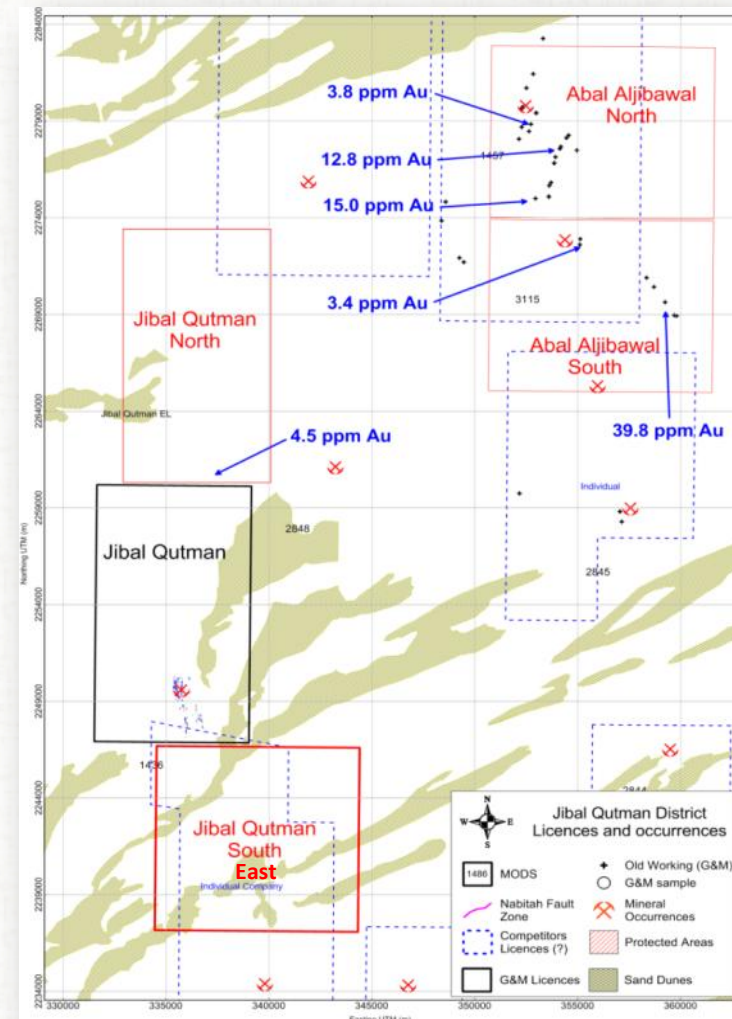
2284000
2279000
2274000
2269000
2264000
2259000
2254000
2249000
2244000
2239000
2234000

Northing UTM (m)

Abal Aljibawal North

3.8 ppm Au

12.8 ppm Au

1457

15.0 ppm Au

3115

3.4 ppm Au

Jibal Qutman North

Abal Aljibawal South

Jibal Qutman EL

4.5 ppm Au

39.8 ppm Au

Individual

Jibal Qutman

2848

2845

1436

2844

Jibal Qutman South

East

Individual Company

Jibal Qutman District Licences and occurrences

N
W E
S

1486 MODS

Old Working (G&M)

G&M sample

Nabitah Fault Zone

Mineral Occurrences

Competitors Licences (?)

Protected Areas

G&M Licences

Sand Dunes

330000 335000 340000 345000 350000 355000 360000

Easting UTM (m)